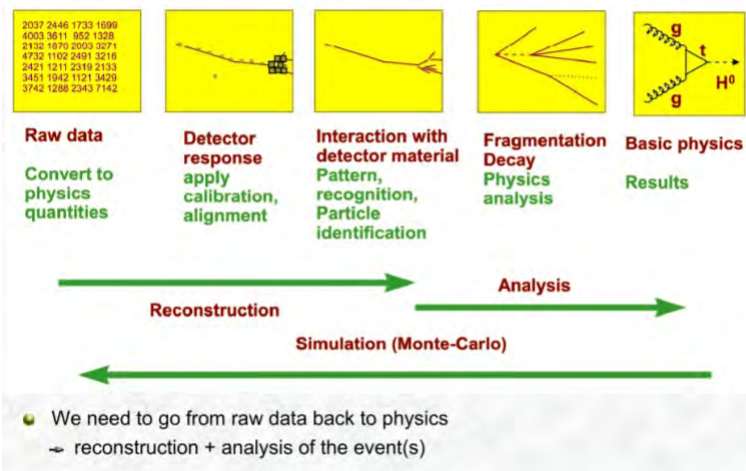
2037 2446 1733 1699
4003 3611 952 1328
2132 1870 2093 3271
4732 1102 2491 3216
2421 1211 2319 2133
3451 1942 1121 3429
3742 1288 2343 7142

g
t
$H^0$
g

Raw data

Convert to physics quantities

Detector response
apply calibration, alignment

Interaction with detector material
Pattern, recognition, Particle identification

Fragmentation
Decay
Physics analysis

Basic physics

Results

Reconstruction

Analysis

Simulation (Monte-Carlo)

We need to go from raw data back to physics
reconstruction + analysis of the event(s)